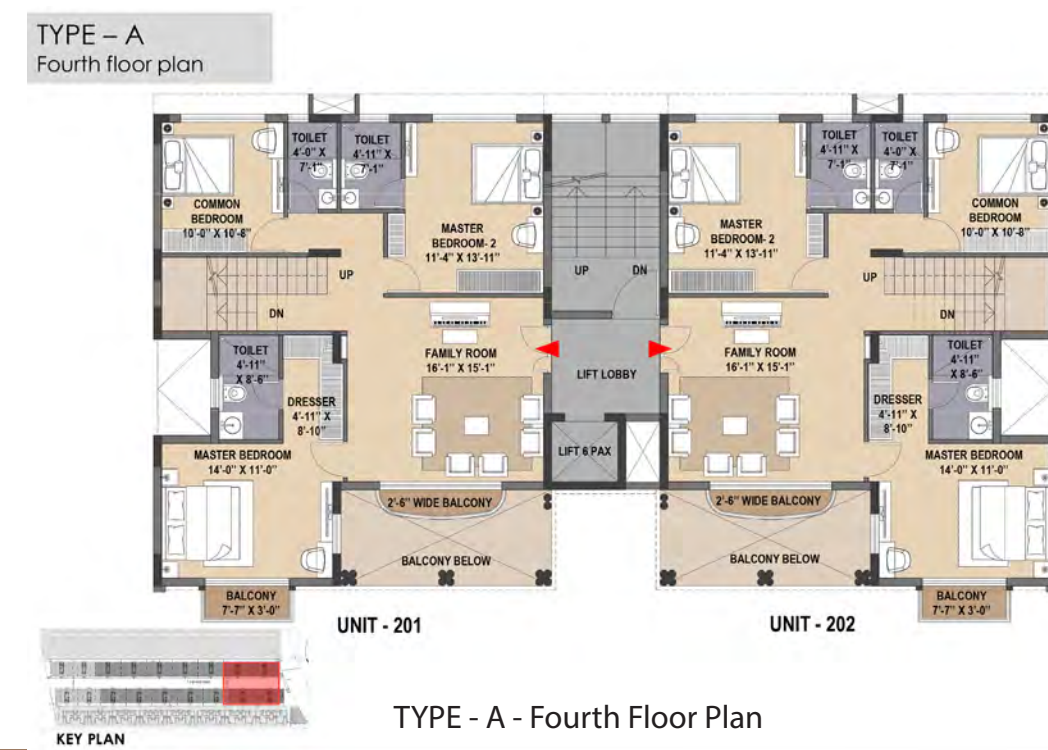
TYPE – A
Fourth floor plan

TOILET 4'-0" X 7'-1"
TOILET 4'-11" X 7'-1"
COMMON BEDROOM 10'-0" X 10'-8"
MASTER BEDROOM- 2 11'-4" X 13'-11"
UP
DN
TOILET 4'-11" X 8'-6"
DRESSER 4'-11" X 8'-10"
FAMILY ROOM 16'-1" X 15'-1"
MASTER BEDROOM 14'-0" X 11'-0"
2'-6" WIDE BALCONY
BALCONY BELOW
BALCONY 7'-7" X 3'-0"
UNIT - 201

UP
DN
LIFT LOBBY
LIFT 6 PAX

TOILET 4'-11" X 7'-1"
TOILET 4'-0" X 7'-1"
MASTER BEDROOM- 2 11'-4" X 13'-11"
COMMON BEDROOM 10'-0" X 10'-8"
UP
DN
FAMILY ROOM 16'-1" X 15'-1"
DRESSER 4'-11" X 8'-10"
TOILET 4'-11" X 8'-6"
MASTER BEDROOM 14'-0" X 11'-0"
2'-6" WIDE BALCONY
BALCONY BELOW
BALCONY 7'-7" X 3'-0"
UNIT - 202

KEY PLAN

TYPE - A - Fourth Floor Plan